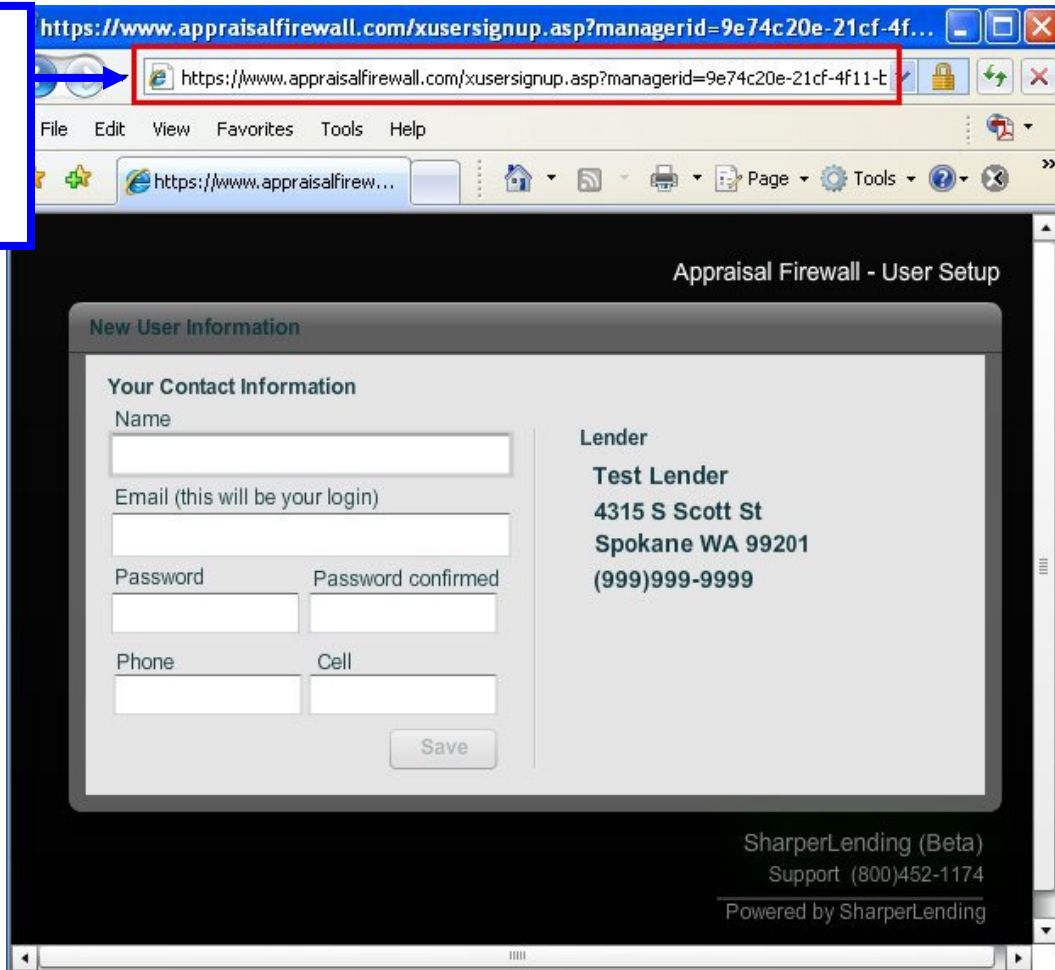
https://www.appraisalfirewall.com/xusersignup.asp?managerid=9e74c20e-21cf-4f...

https://www.appraisalfirewall.com/xusersignup.asp?managerid=9e74c20e-21cf-4f11-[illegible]

File Edit View Favorites Tools Help

https://www.appraisalfirew...

Page Tools

Appraisal Firewall - User Setup

New User Information

Your Contact Information

Name

Email (this will be your login)

Password

Password confirmed

Phone

Cell

Save

Lender

Test Lender
4315 S Scott St
Spokane WA 99201
(999)999-9999

SharperLending (Beta)
Support (800)452-1174

Powered by SharperLending